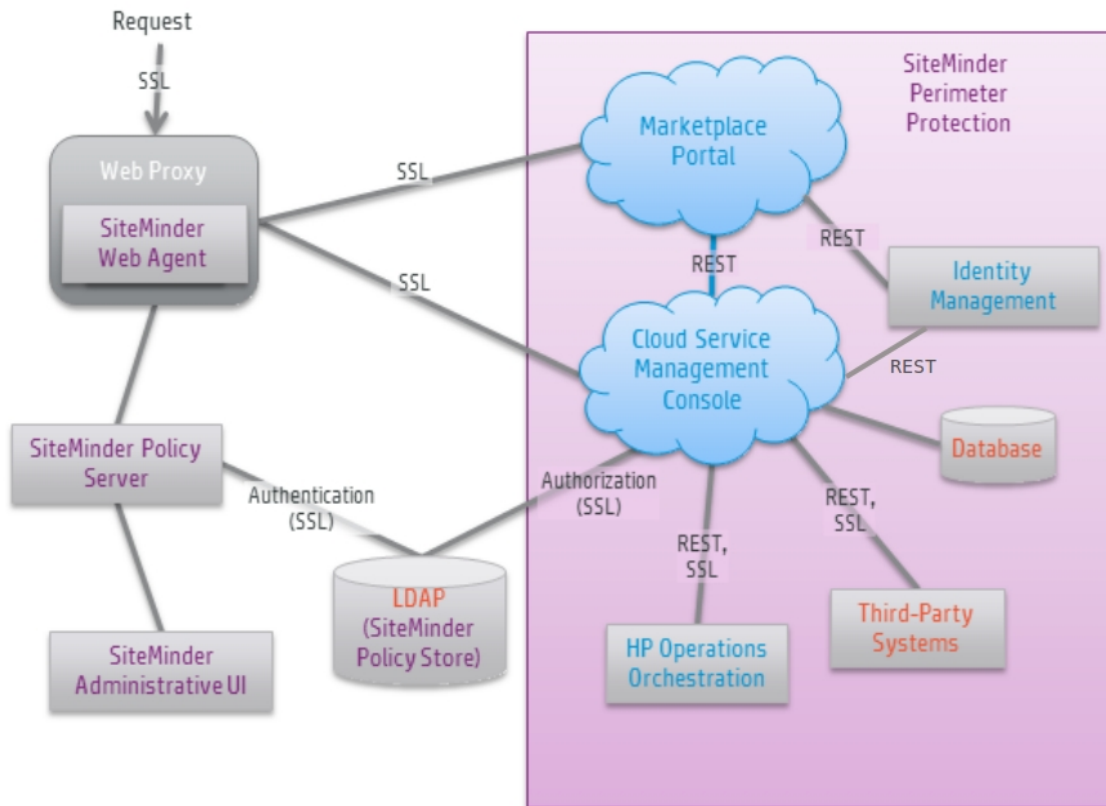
Request

SSL

Web Proxy

SiteMinder Web Agent

SSL

SSL

SiteMinder Perimeter Protection

Marketplace Portal

REST

REST

Identity Management

Cloud Service Management Console

REST

Database

SiteMinder Policy Server

Authentication (SSL)

Authorization (SSL)

REST, SSL

REST, SSL

LDAP (SiteMinder Policy Store)

Third-Party Systems

SiteMinder Administrative UI

HP Operations Orchestration